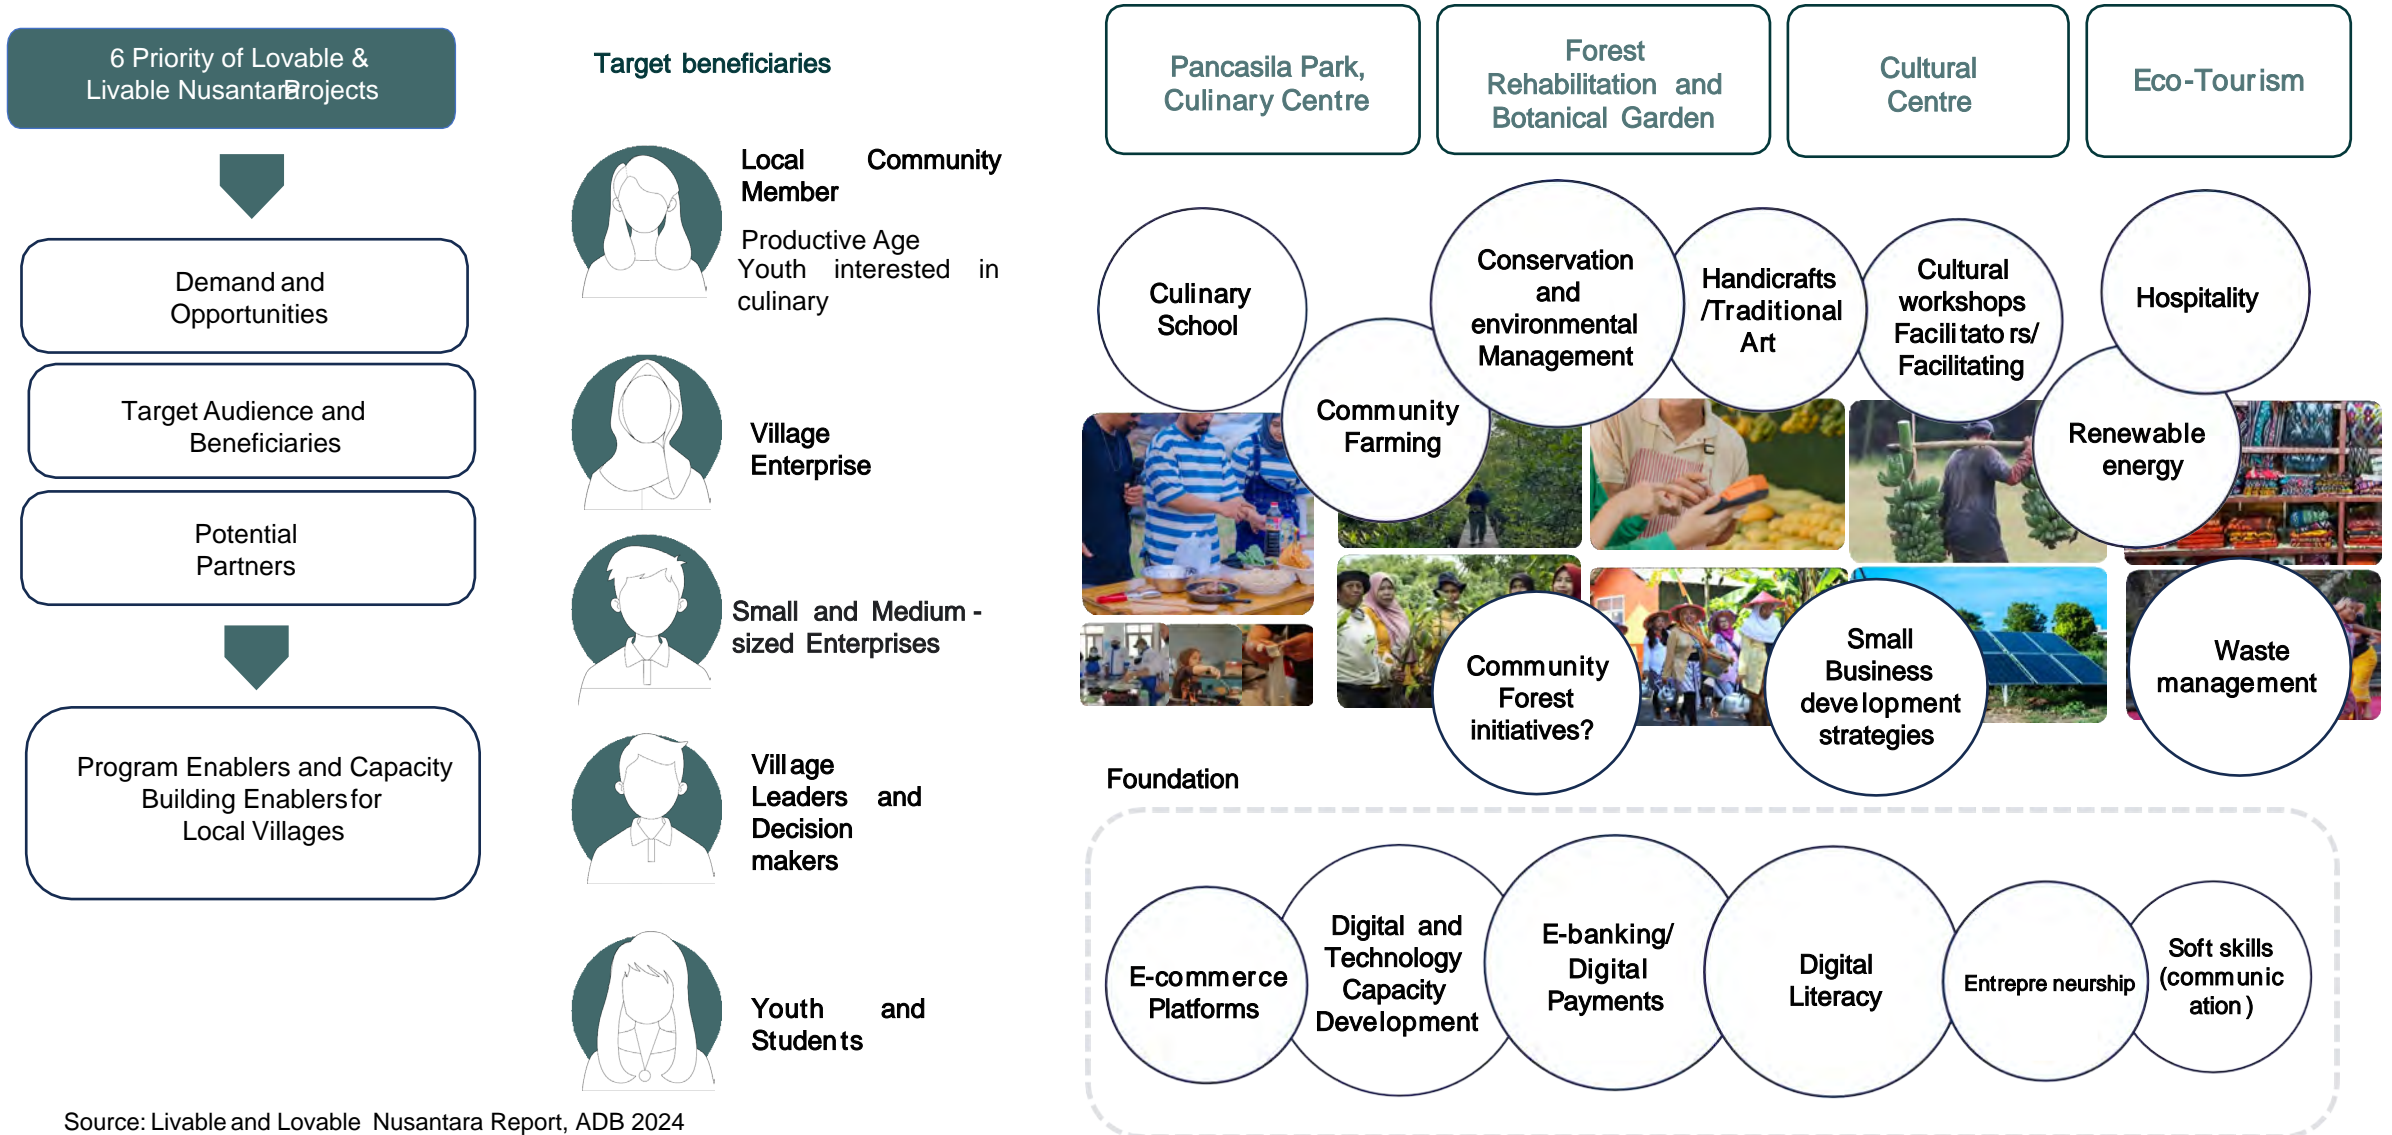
6 Priority of Lovable & Livable NusantaraProjects

Demand and Opportunities

Target Audience and Beneficiaries

Potential Partners

Program Enablers and Capacity Building Enablers for Local Villages

Target beneficiaries

Local Community Member

Productive Age Youth interested in culinary

Village Enterprise

Small and Medium - sized Enterprises

Village Leaders and Decision makers

Youth and Students

Pancasila Park, Culinary Centre

Forest Rehabilitation and Botanical Garden

Cultural Centre

Eco-Tourism

Culinary School

Community Farming

Conservation and environmental Management

Handicrafts /Traditional Art

Cultural workshops Facilitato rs/ Facilitating

Hospitality

Renewable energy

Community Forest initiatives?

Small Business development strategies

Waste management

Foundation

E-commerce Platforms

Digital and Technology Capacity Development

E-banking/ Digital Payments

Digital Literacy

Entrepre neurship

Soft skills (communic ation )

Source: Livable and Lovable Nusantara Report, ADB 2024